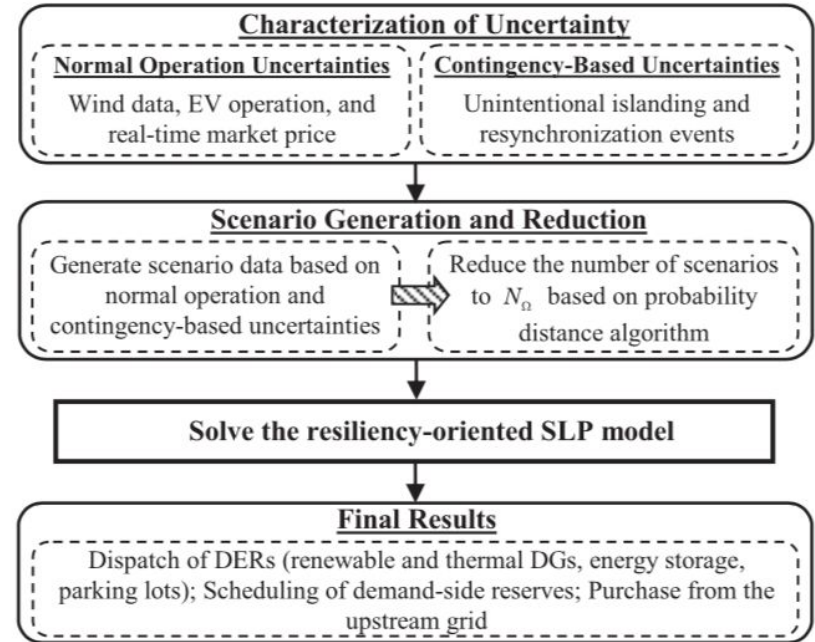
Characterization of Uncertainty

Normal Operation Uncertainties

Wind data, EV operation, and real-time market price

Contingency-Based Uncertainties

Unintentional islanding and resynchronization events

Scenario Generation and Reduction

Generate scenario data based on normal operation and contingency-based uncertainties

Reduce the number of scenarios to $N_{\Omega}$ based on probability distance algorithm

Solve the resiliency-oriented SLP model

Final Results

Dispatch of DERs (renewable and thermal DGs, energy storage, parking lots); Scheduling of demand-side reserves; Purchase from the upstream grid